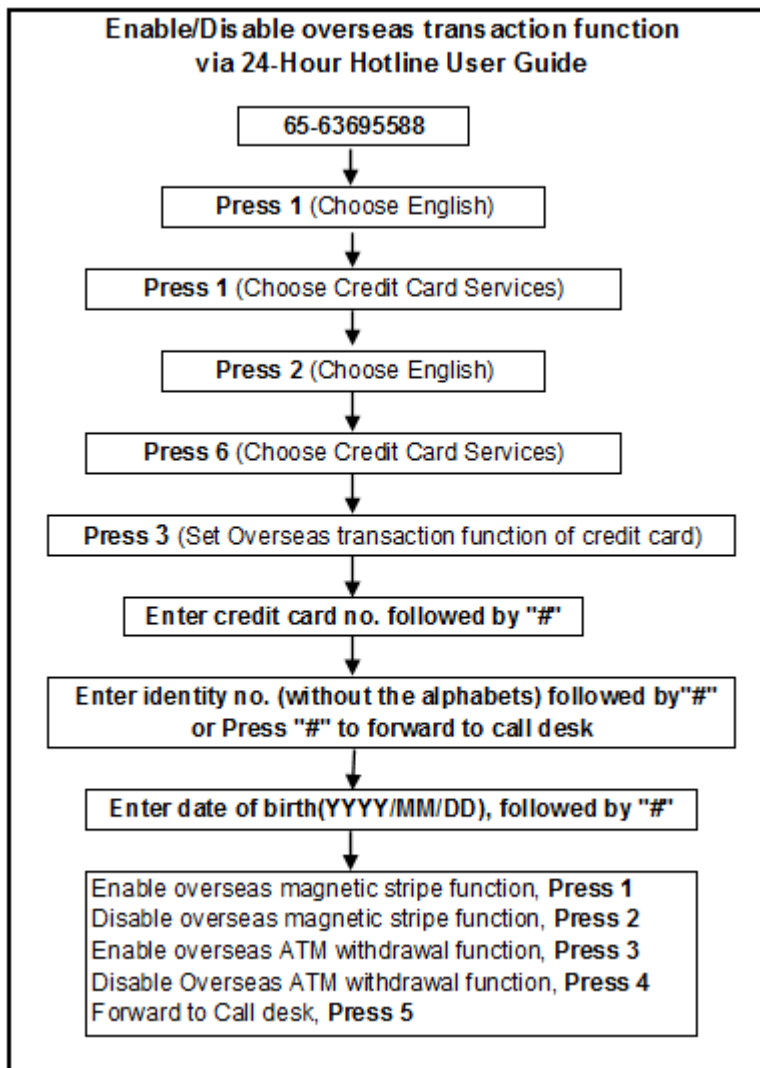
Enable/Disable overseas transaction function via 24-Hour Hotline User Guide

65-63695588

Press 1 (Choose English)

Press 1 (Choose Credit Card Services)

Press 2 (Choose English)

Press 6 (Choose Credit Card Services)

Press 3 (Set Overseas transaction function of credit card)

Enter credit card no. followed by "#"

Enter identity no. (without the alphabets) followed by"#" or Press "#" to forward to call desk

Enter date of birth(YYYY/MM/DD), followed by "#"

Enable overseas magnetic stripe function, Press 1
Disable overseas magnetic stripe function, Press 2
Enable overseas ATM withdrawal function, Press 3
Disable Overseas ATM withdrawal function, Press 4
Forward to Call desk, Press 5